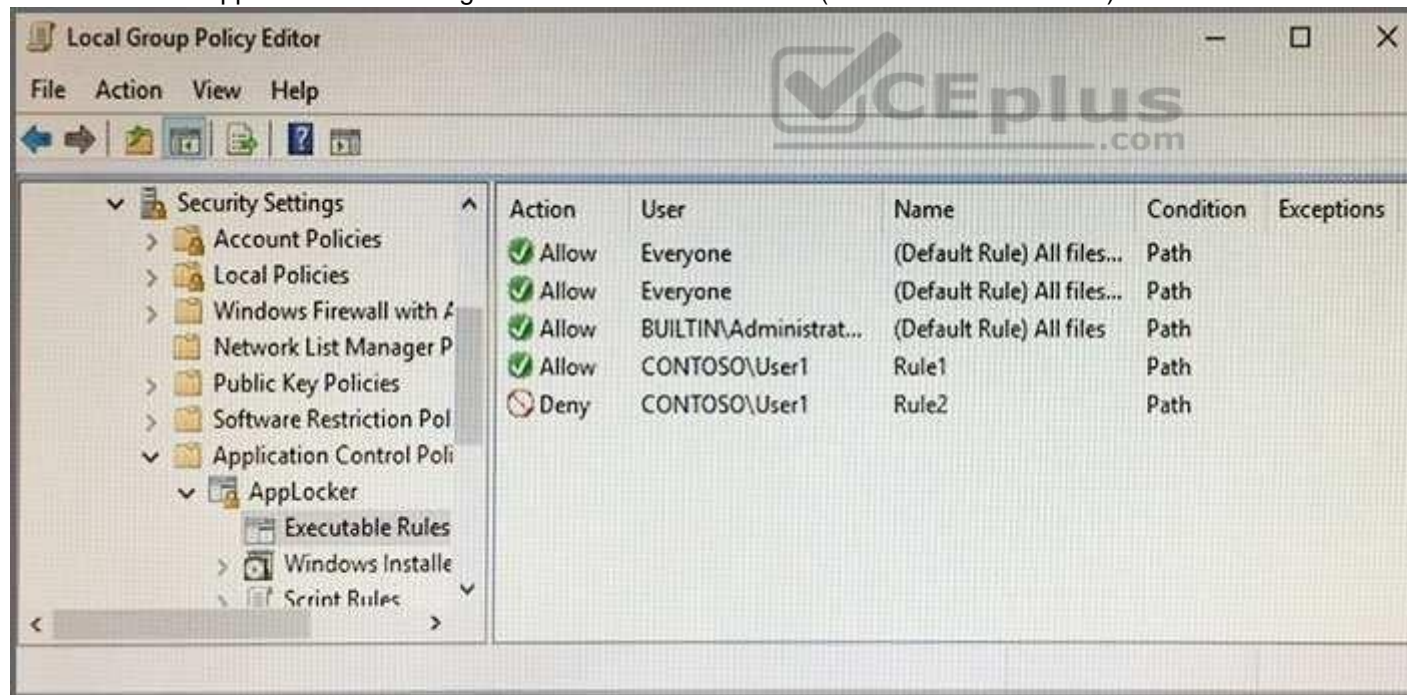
Local Group Policy Editor

File Action View Help

VCEplus .com

Security Settings
Account Policies
Local Policies
Windows Firewall with A
Network List Manager P
Public Key Policies
Software Restriction Pol
Application Control Poli
AppLocker
Executable Rules
Windows Installe
Script Rules

| Action | User | Name | Condition | Exceptions |
|---|---|---|---|---|
| Allow | Everyone | (Default Rule) All files... | Path | |
| Allow | Everyone | (Default Rule) All files... | Path | |
| Allow | BUILTIN\Administrat... | (Default Rule) All files | Path | |
| Allow | CONTOSO\User1 | Rule1 | Path | |
| Deny | CONTOSO\User1 | Rule2 | Path | |